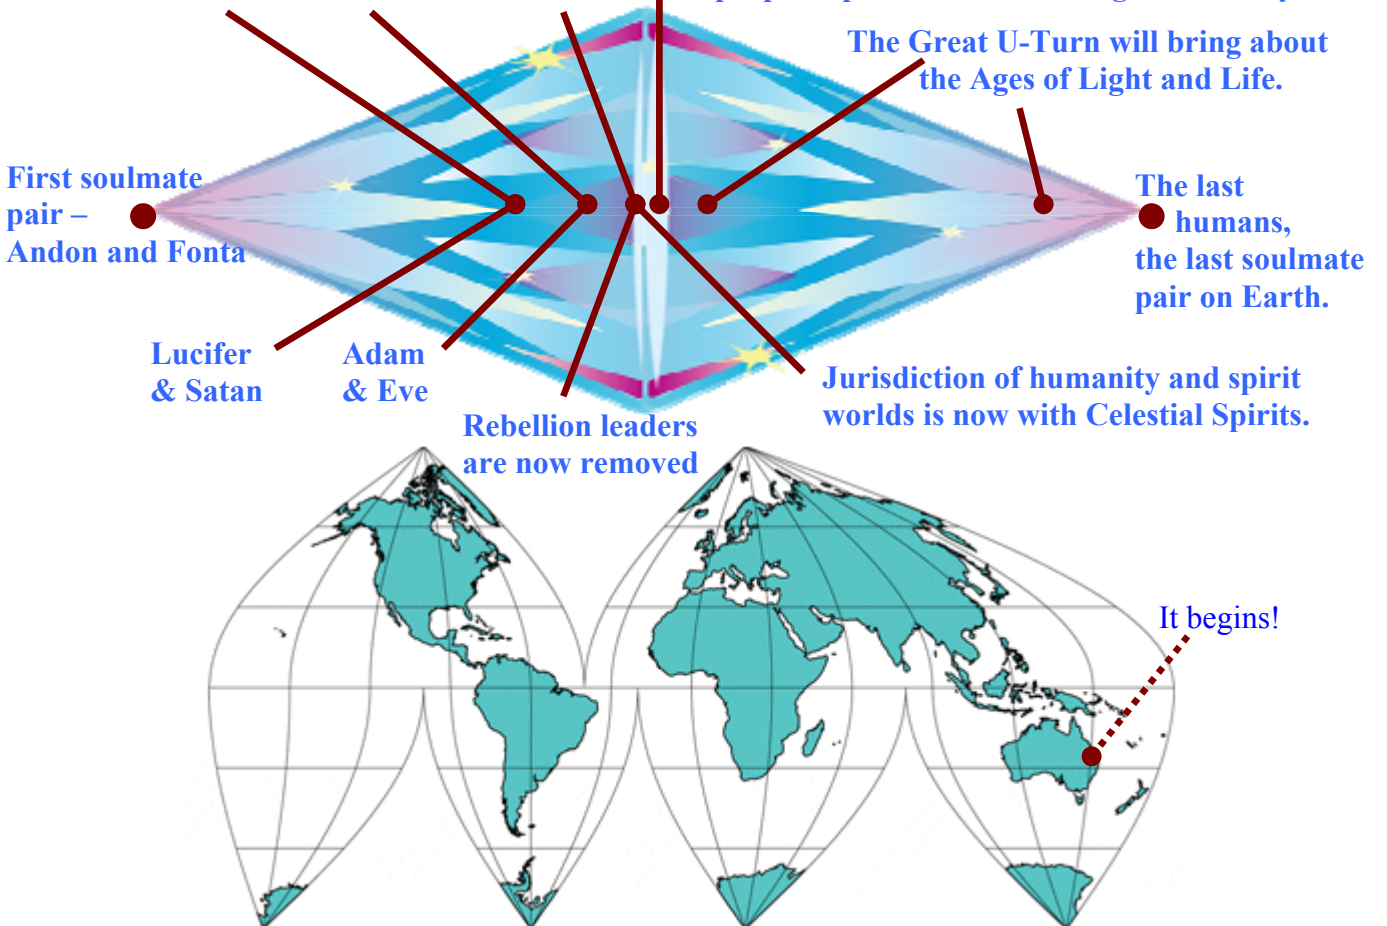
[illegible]

The Great U-Turn will bring about the Ages of Light and Life.

First soulmate pair – Andon and Fonta

The last humans, the last soulmate pair on Earth.

Lucifer & Satan

Adam & Eve

Rebellion leaders are now removed

Jurisdiction of humanity and spirit worlds is now with Celestial Spirits.

It begins!